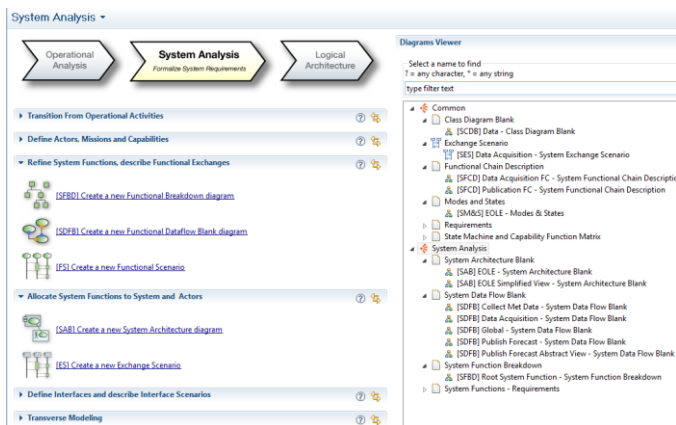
System Analysis ▾

Operational Analysis

System Analysis
Formalize System Requirements

Logical Architecture

Transition From Operational Activities

Define Actors, Missions and Capabilities

Refine System Functions, describe Functional Exchanges

[SFBD] Create a new Functional Breakdown diagram

[SDFB] Create a new Functional Dataflow Blank diagram

[FS] Create a new Functional Scenario

Allocate System Functions to System and Actors

[SAB] Create a new System Architecture diagram

[ES] Create a new Exchange Scenario

Define Interfaces and describe Interface Scenarios

Transverse Modeling

Diagrams Viewer

Select a name to find
? = any character, * = any string

type filter text

Common
Class Diagram Blank
[SCDB] Data - Class Diagram Blank
Exchange Scenario
[SES] Data Acquisition - System Exchange Scenario
Functional Chain Description
[SFCD] Data Acquisition FC - System Functional Chain Descriptio
[SFCD] Publication FC - System Functional Chain Description
Modes and States
[SM&S] EOLE - Modes & States
Requirements
State Machine and Capability Function Matrix
System Analysis
System Architecture Blank
[SAB] EOLE - System Architecture Blank
[SAB] EOLE Simplified View - System Architecture Blank
System Data Flow Blank
[SDFB] Collect Met Data - System Data Flow Blank
[SDFB] Data Acquisition - System Data Flow Blank
[SDFB] Global - System Data Flow Blank
[SDFB] Publish Forecast - System Data Flow Blank
[SDFB] Publish Forecast Abstract View - System Data Flow Blank
System Function Breakdown
[SFBD] Root System Function - System Function Breakdown
System Functions - Requirements